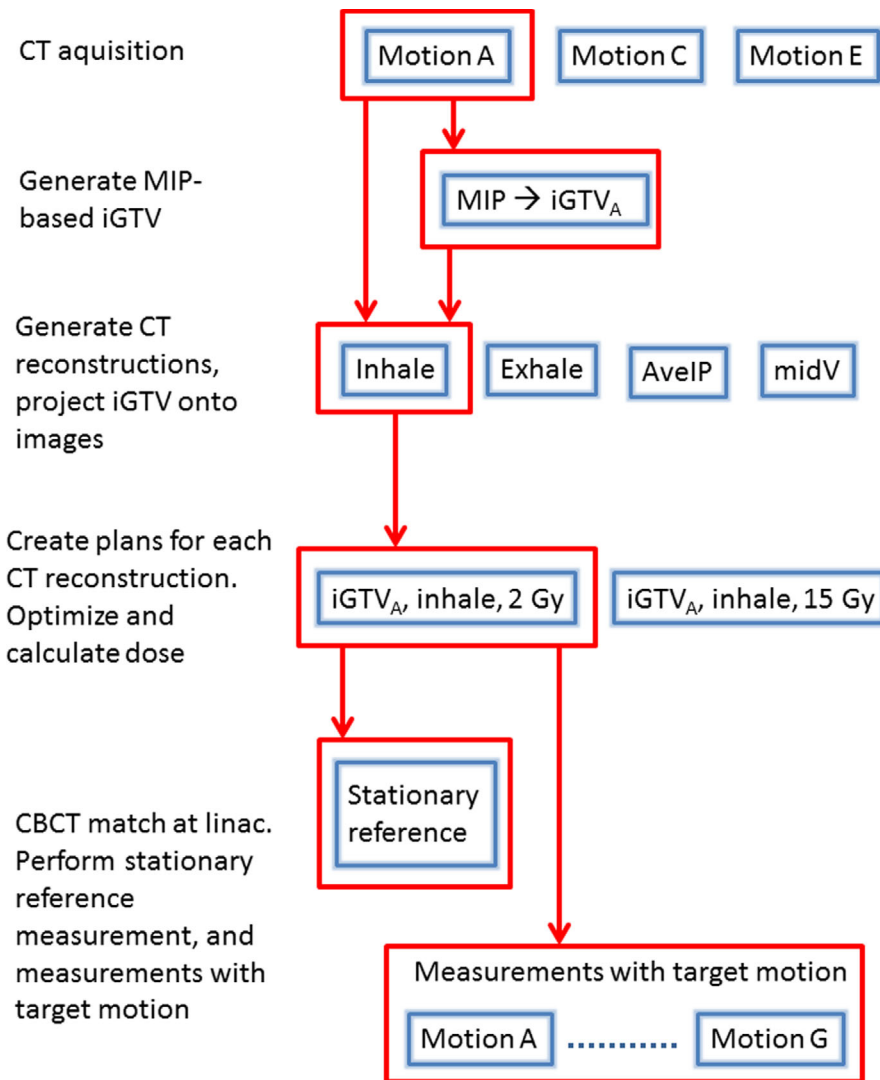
CT aquisition

Motion A

Motion C

Motion E

Generate MIP-based iGTV

MIP → $iGTV_A$

Generate CT reconstructions, project iGTV onto images

Inhale

Exhale

AveIP

midV

Create plans for each CT reconstruction. Optimize and calculate dose

$iGTV_A$, inhale, 2 Gy

$iGTV_A$, inhale, 15 Gy

Stationary reference

CBCT match at linac. Perform stationary reference measurement, and measurements with target motion

Measurements with target motion

Motion A .......... Motion G